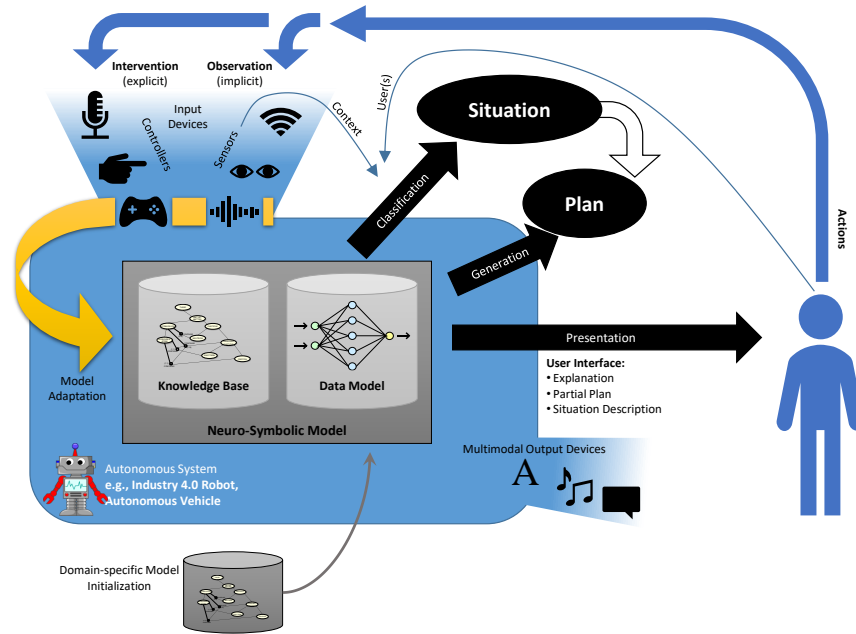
Intervention
(explicit)

Observation
(implicit)

Input Devices

Controllers

Sensors

Context

User(s)

Situation

Plan

Classification

Generation

Actions

Model Adaptation

Knowledge Base

Data Model

Neuro-Symbolic Model

Presentation

User Interface:
• Explanation
• Partial Plan
• Situation Description

Autonomous System
e.g., Industry 4.0 Robot, Autonomous Vehicle

Multimodal Output Devices

A

Domain-specific Model Initialization